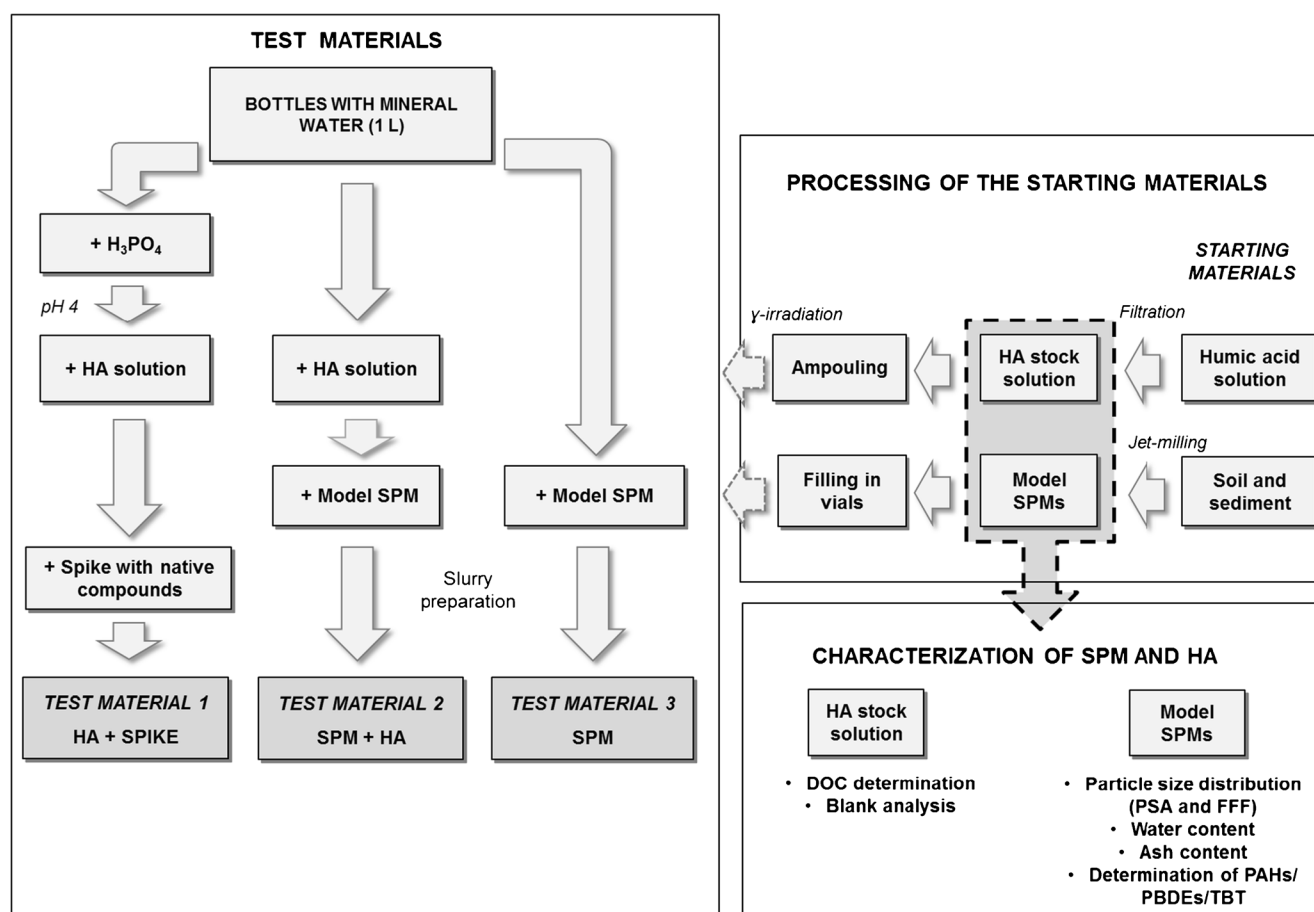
TEST MATERIALS

BOTTLES WITH MINERAL WATER (1 L)

+ $H_3PO_4$

pH 4

+ HA solution

+ HA solution

+ Model SPM

+ Model SPM

+ Spike with native compounds

Slurry preparation

TEST MATERIAL 1
HA + SPIKE

TEST MATERIAL 2
SPM + HA

TEST MATERIAL 3
SPM

PROCESSING OF THE STARTING MATERIALS

STARTING MATERIALS

γ-irradiation

Filtration

Ampouling

HA stock solution

Humic acid solution

Jet-milling

Filling in vials

Model SPMs

Soil and sediment

CHARACTERIZATION OF SPM AND HA

HA stock solution

Model SPMs

• DOC determination
• Blank analysis

• Particle size distribution (PSA and FFF)
• Water content
• Ash content
• Determination of PAHs/ PBDEs/TBT